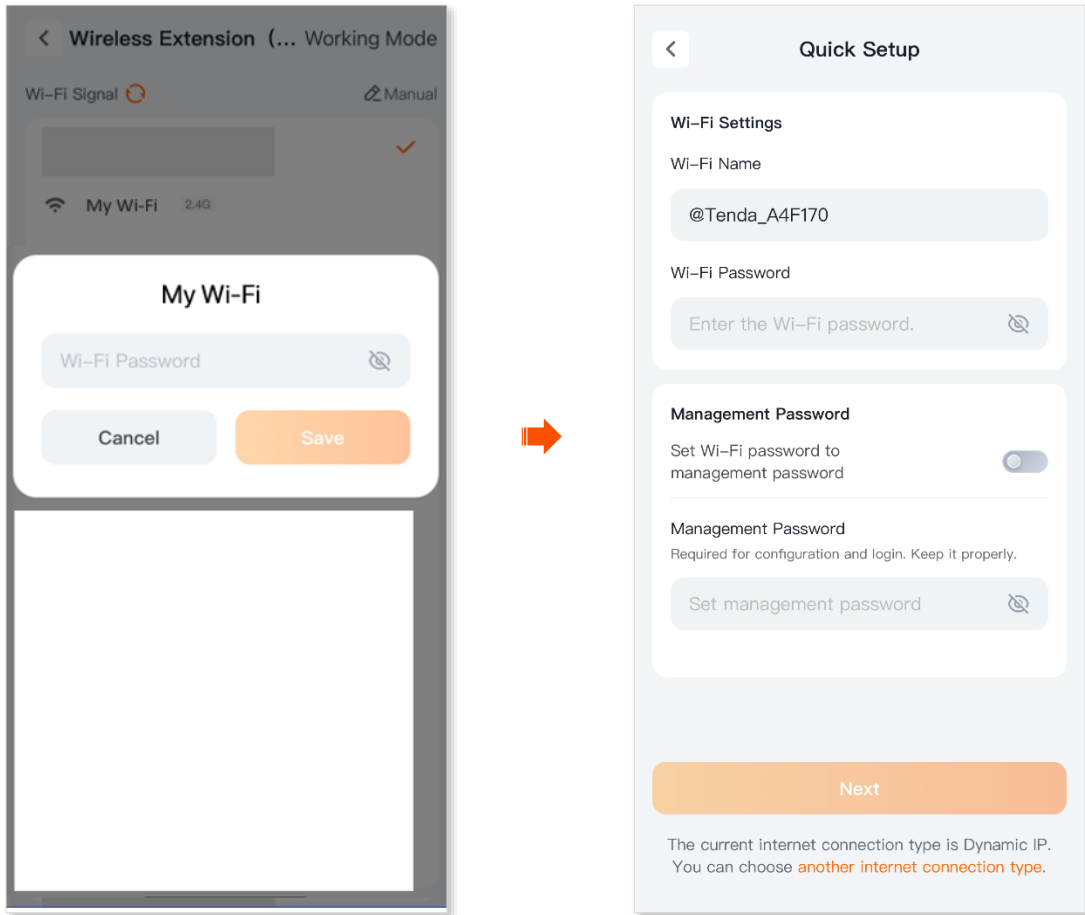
Wireless Extension (... Working Mode

Wi-Fi Signal

Manual

My Wi-Fi 2.4G

My Wi-Fi

Wi-Fi Password

Cancel

Save

Quick Setup

Wi-Fi Settings

Wi-Fi Name

@Tenda_A4F170

Wi-Fi Password

Enter the Wi-Fi password.

Management Password

Set Wi-Fi password to management password

Management Password

Required for configuration and login. Keep it properly.

Set management password

Next

The current internet connection type is Dynamic IP. You can choose another internet connection type.